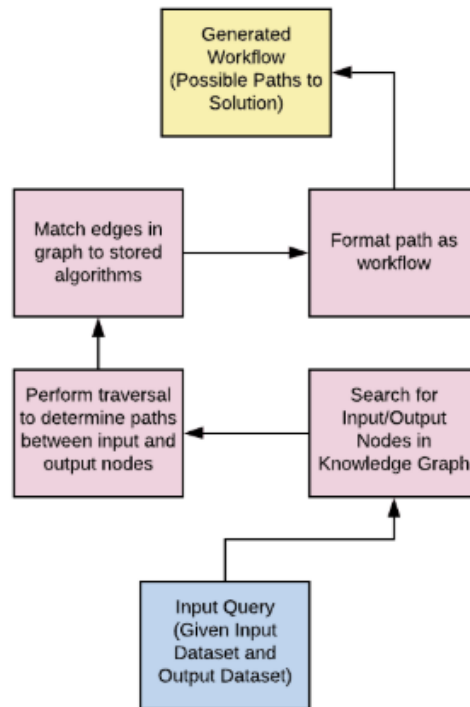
Generated Workflow (Possible Paths to Solution)

Match edges in graph to stored algorithms

Format path as workflow

Perform traversal to determine paths between input and output nodes

Search for Input/Output Nodes in Knowledge Graph

Input Query (Given Input Dataset and Output Dataset)